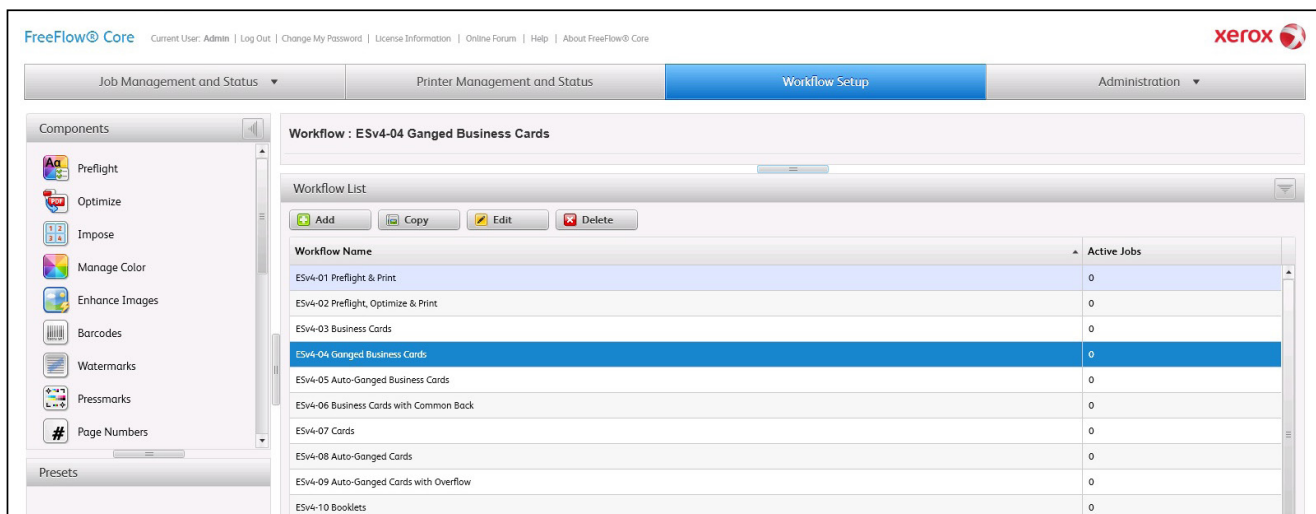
FreeFlow® Core Current User: Admin | Log Out | Change My Password | License Information | Online Forum | Help | About FreeFlow® Core

xerox

Job Management and Status ▼ | Printer Management and Status | Workflow Setup | Administration ▼

Components

Preflight
Optimize
Impose
Manage Color
Enhance Images
Barcodes
Watermarks
Pressmarks
Page Numbers

Presets

Workflow : ESv4-04 Ganged Business Cards

Workflow List

Add | Copy | Edit | Delete

| Workflow Name | Active Jobs |
|---|---|
| ESv4-01 Preflight & Print | 0 |
| ESv4-02 Preflight, Optimize & Print | 0 |
| ESv4-03 Business Cards | 0 |
| ESv4-04 Ganged Business Cards | 0 |
| ESv4-05 Auto-Ganged Business Cards | 0 |
| ESv4-06 Business Cards with Common Back | 0 |
| ESv4-07 Cards | 0 |
| ESv4-08 Auto-Ganged Cards | 0 |
| ESv4-09 Auto-Ganged Cards with Overflow | 0 |
| ESv4-10 Booklets | 0 |